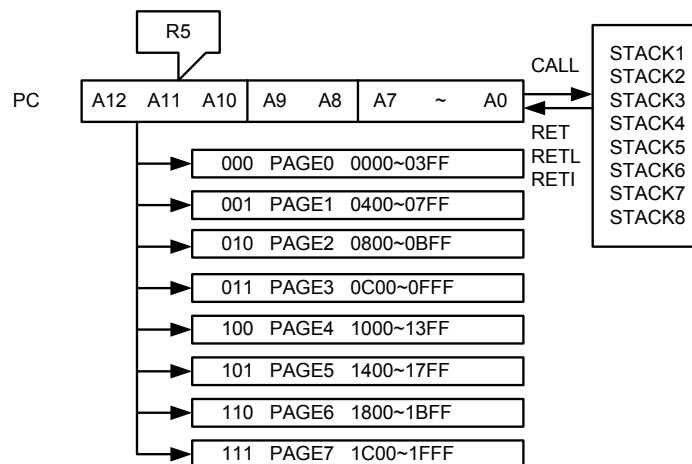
R5

PC

| A12 | A11 | A10 | A9 | A8 | A7 | ~ | A0 |
|---|---|---|---|---|---|---|---|

CALL

RET
RETL
RETI

STACK1
STACK2
STACK3
STACK4
STACK5
STACK6
STACK7
STACK8

000 PAGE0 0000~03FF

001 PAGE1 0400~07FF

010 PAGE2 0800~0BFF

011 PAGE3 0C00~0FFF

100 PAGE4 1000~13FF

101 PAGE5 1400~17FF

110 PAGE6 1800~1BFF

111 PAGE7 1C00~1FFF